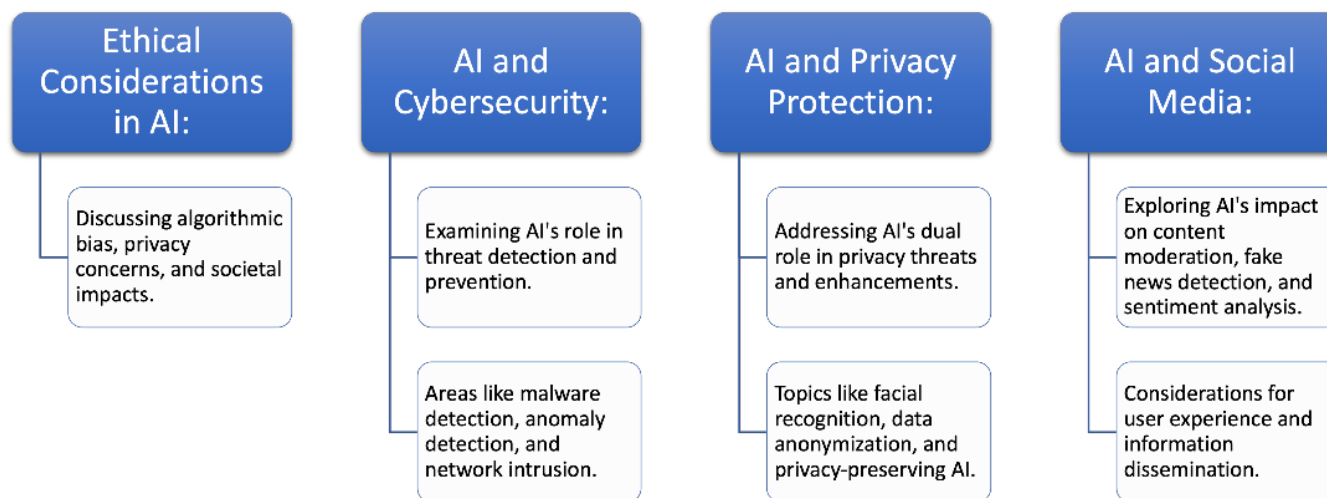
Ethical Considerations in AI:

Discussing algorithmic bias, privacy concerns, and societal impacts.

AI and Cybersecurity:

Examining AI's role in threat detection and prevention.

Areas like malware detection, anomaly detection, and network intrusion.

AI and Privacy Protection:

Addressing AI's dual role in privacy threats and enhancements.

Topics like facial recognition, data anonymization, and privacy-preserving AI.

AI and Social Media:

Exploring AI's impact on content moderation, fake news detection, and sentiment analysis.

Considerations for user experience and information dissemination.